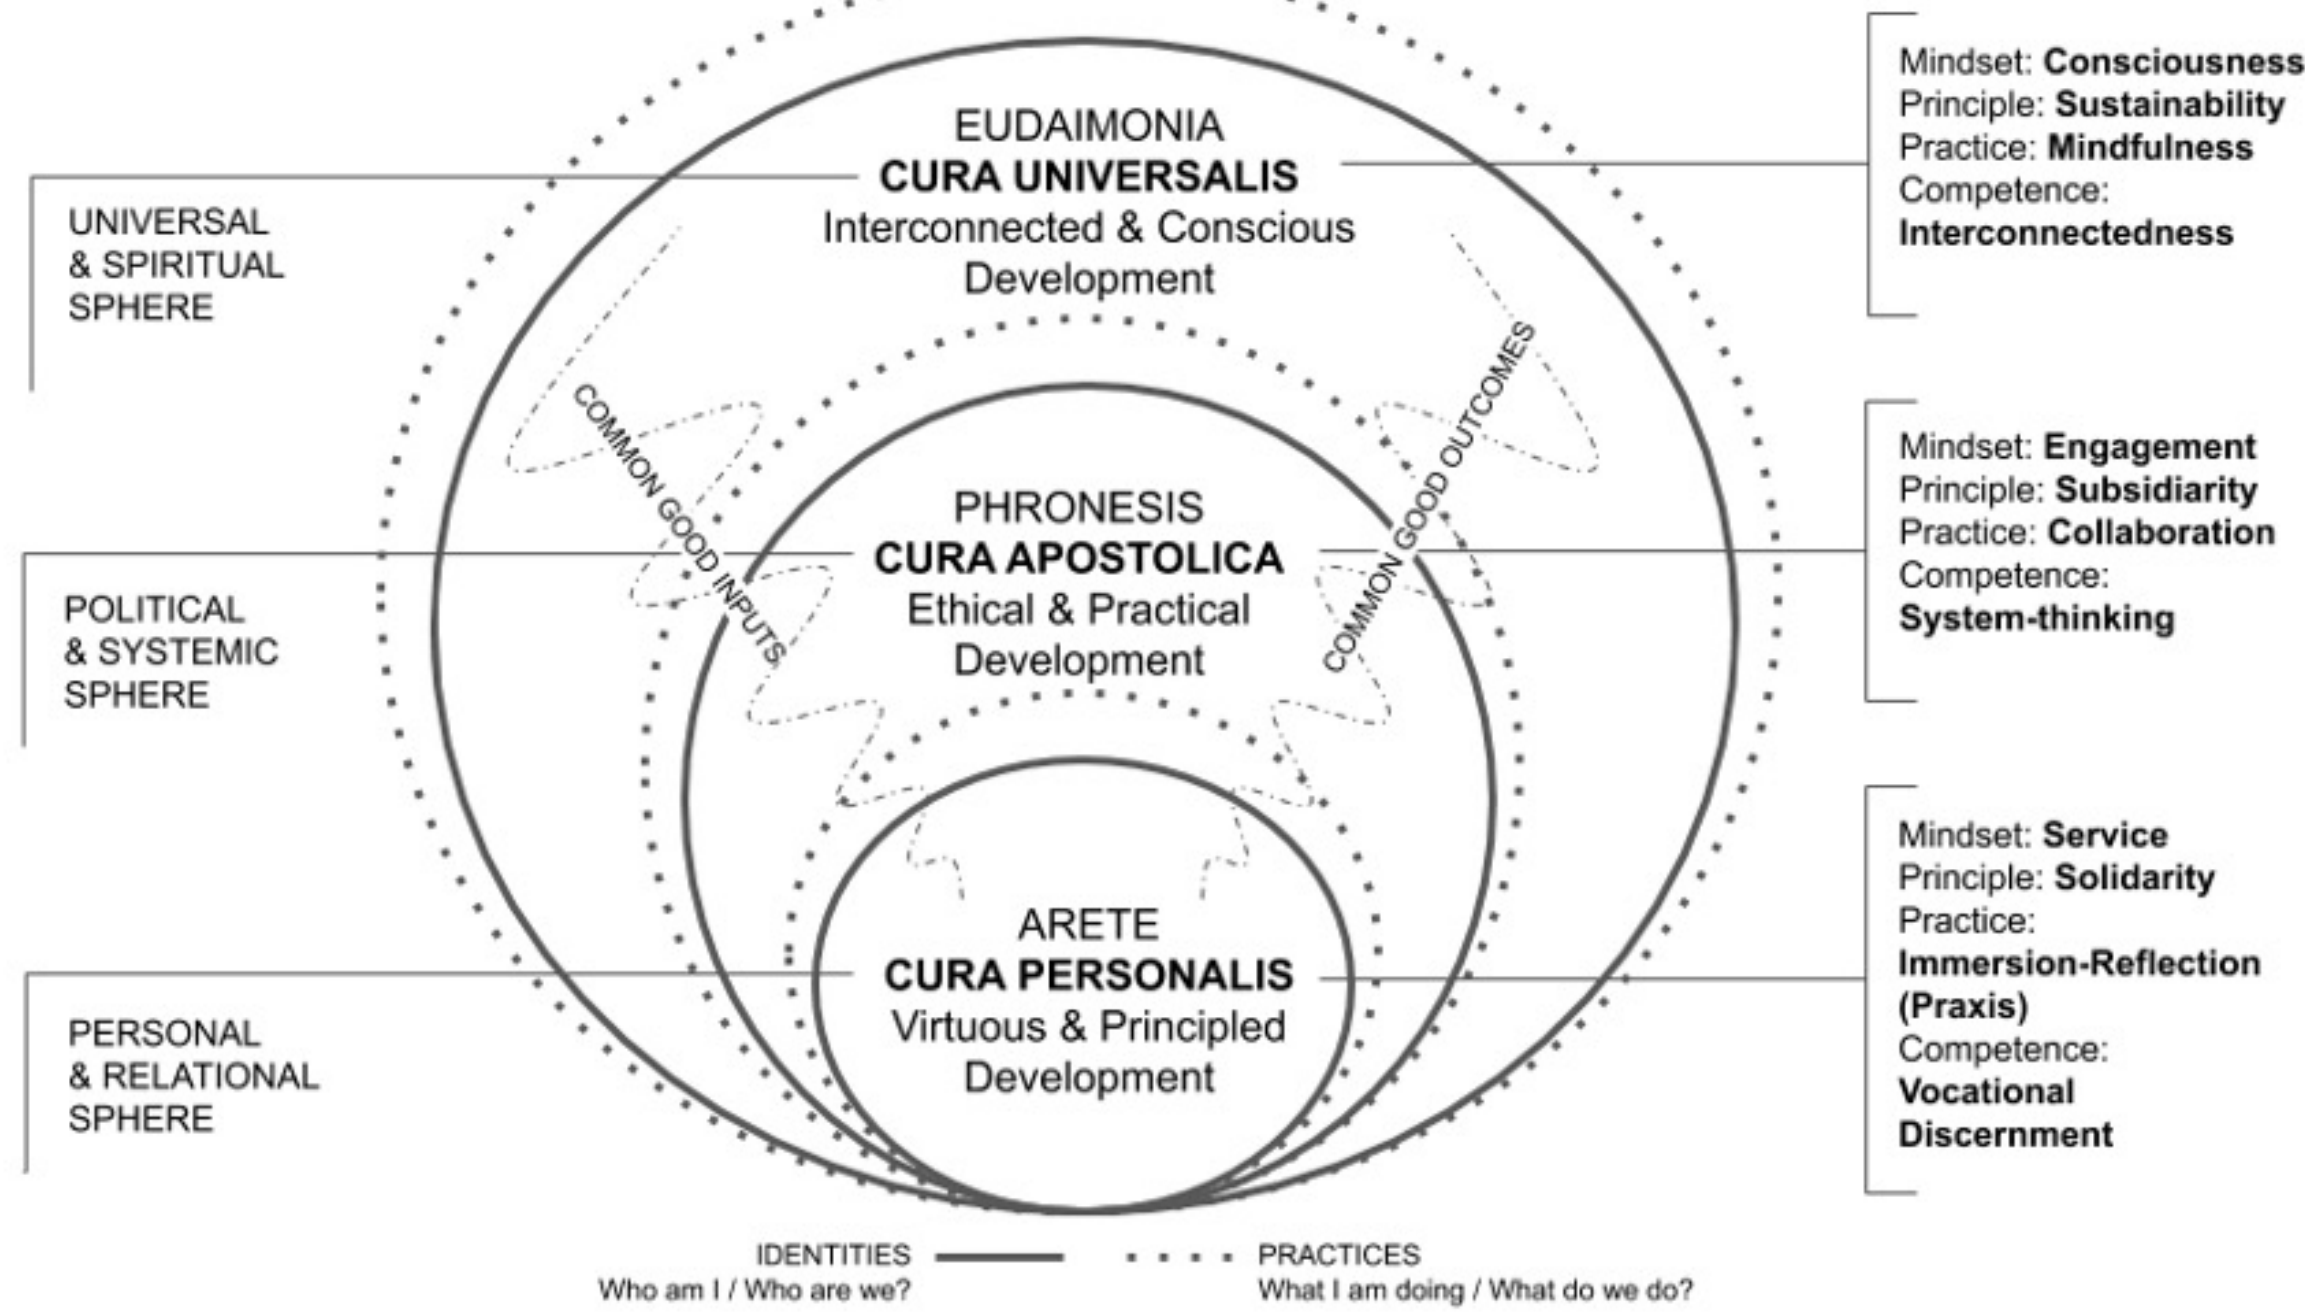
EUDAIMONIA
**CURA UNIVERSALIS**
Interconnected & Conscious Development

UNIVERSAL & SPIRITUAL SPHERE

Mindset: **Consciousness**
Principle: **Sustainability**
Practice: **Mindfulness**
Competence: **Interconnectedness**

COMMON GOOD INPUTS

COMMON GOOD OUTCOMES

PHRONESIS
**CURA APOSTOLICA**
Ethical & Practical Development

POLITICAL & SYSTEMIC SPHERE

Mindset: **Engagement**
Principle: **Subsidiarity**
Practice: **Collaboration**
Competence: **System-thinking**

ARETE
**CURA PERSONALIS**
Virtuous & Principled Development

PERSONAL & RELATIONAL SPHERE

Mindset: **Service**
Principle: **Solidarity**
Practice: **Immersion-Reflection (Praxis)**
Competence: **Vocational Discernment**

IDENTITIES
Who am I / Who are we?

PRACTICES
What I am doing / What do we do?